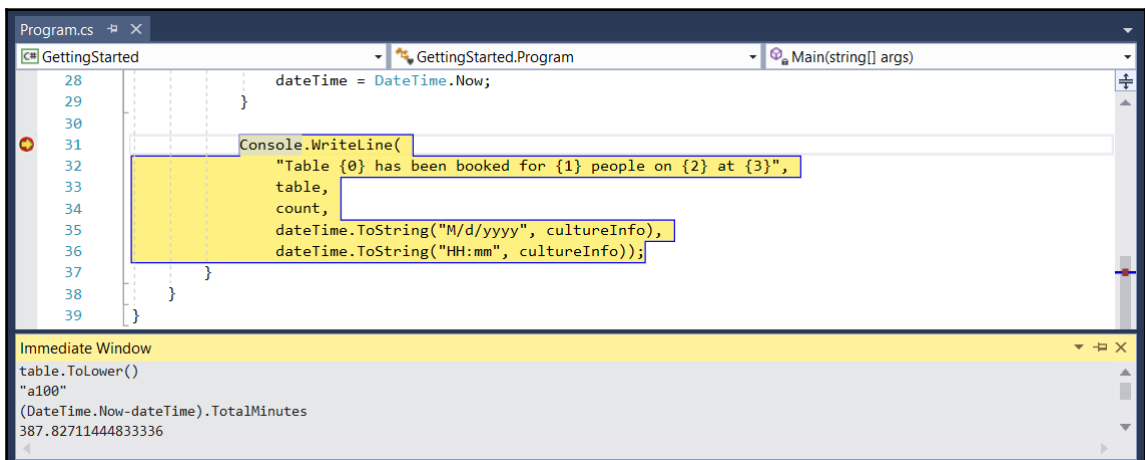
Program.cs

GettingStarted
GettingStarted.Program
Main(string[] args)

28 dateTime = DateTime.Now;
29 }
30
31 Console.WriteLine(
32 "Table {0} has been booked for {1} people on {2} at {3}",
33 table,
34 count,
35 dateTime.ToString("M/d/yyyy", cultureInfo),
36 dateTime.ToString("HH:mm", cultureInfo));
37 }
38 }
39 }

Immediate Window
table.ToLower()
"a100"
(DateTime.Now-dateTime).TotalMinutes
387.82711444833336